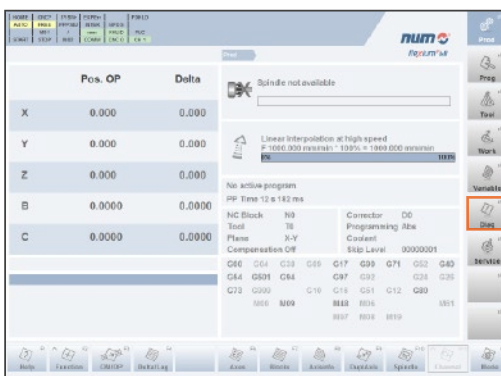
HOME AUTO START | DRY MDI STEP | FEED OVR | JOG | FEED RAPID | FINCO

num flexium

Prod

| | Pos. OP | Delta |
|---|---|---|
| X | 0.000 | 0.000 |
| Y | 0.000 | 0.000 |
| Z | 0.000 | 0.000 |
| B | 0.0000 | 0.0000 |
| C | 0.0000 | 0.0000 |

Spindle not available

Linear interpolation at high speed
F 1000.000 mm/min * 100% = 1000.000 mm/min
0% 100%

No active program
PP Time 12 s 182 ms

NC Block N0 Corrector D0
Tool T0 Programming Abs
Plane X-Y Coolant
Compensation Off Skip Level 00000001

G00 G04 G33 G09 G17 G90 G71 G52 G40
G44 G501 G94 G97 G92 G34 G39
G73 G900 G10 G16 G51 G12 G80
M00 M09 M48 M36 M51
M07 M34 M19

Prod
Prog
Tool
Work
Variable
Diag
Service

Help Function CNC/PLC Default Log Axes Blocks Axis Info Outputs Spindle Channel Abort